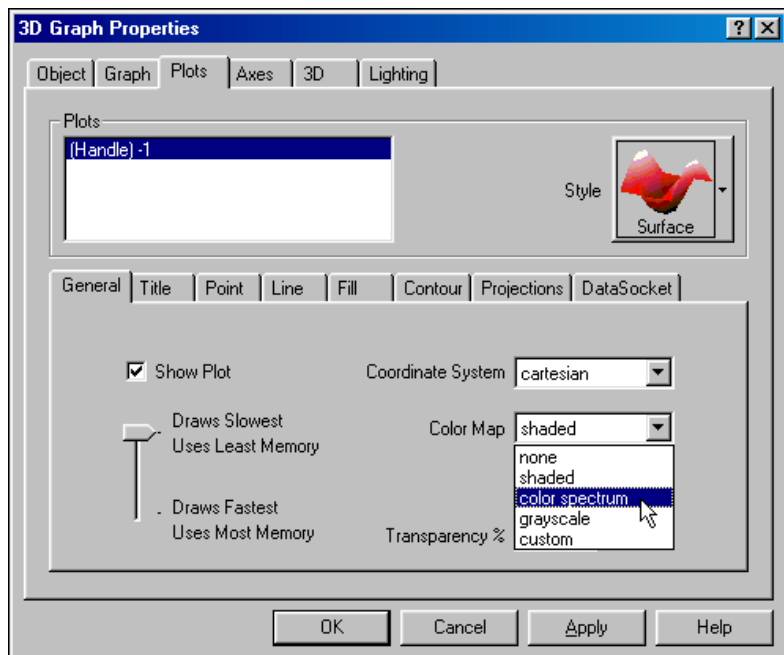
3D Graph Properties

?
X

Object
Graph
Plots
Axes
3D
Lighting

Plots

(Handle) -1

Style

Surface

General
Title
Point
Line
Fill
Contour
Projections
DataSocket

Show Plot

Draws Slowest
Uses Least Memory

Draws Fastest
Uses Most Memory

Coordinate System
cartesian

Color Map
shaded

none
shaded
color spectrum
grayscale
custom

Transparency %

OK
Cancel
Apply
Help